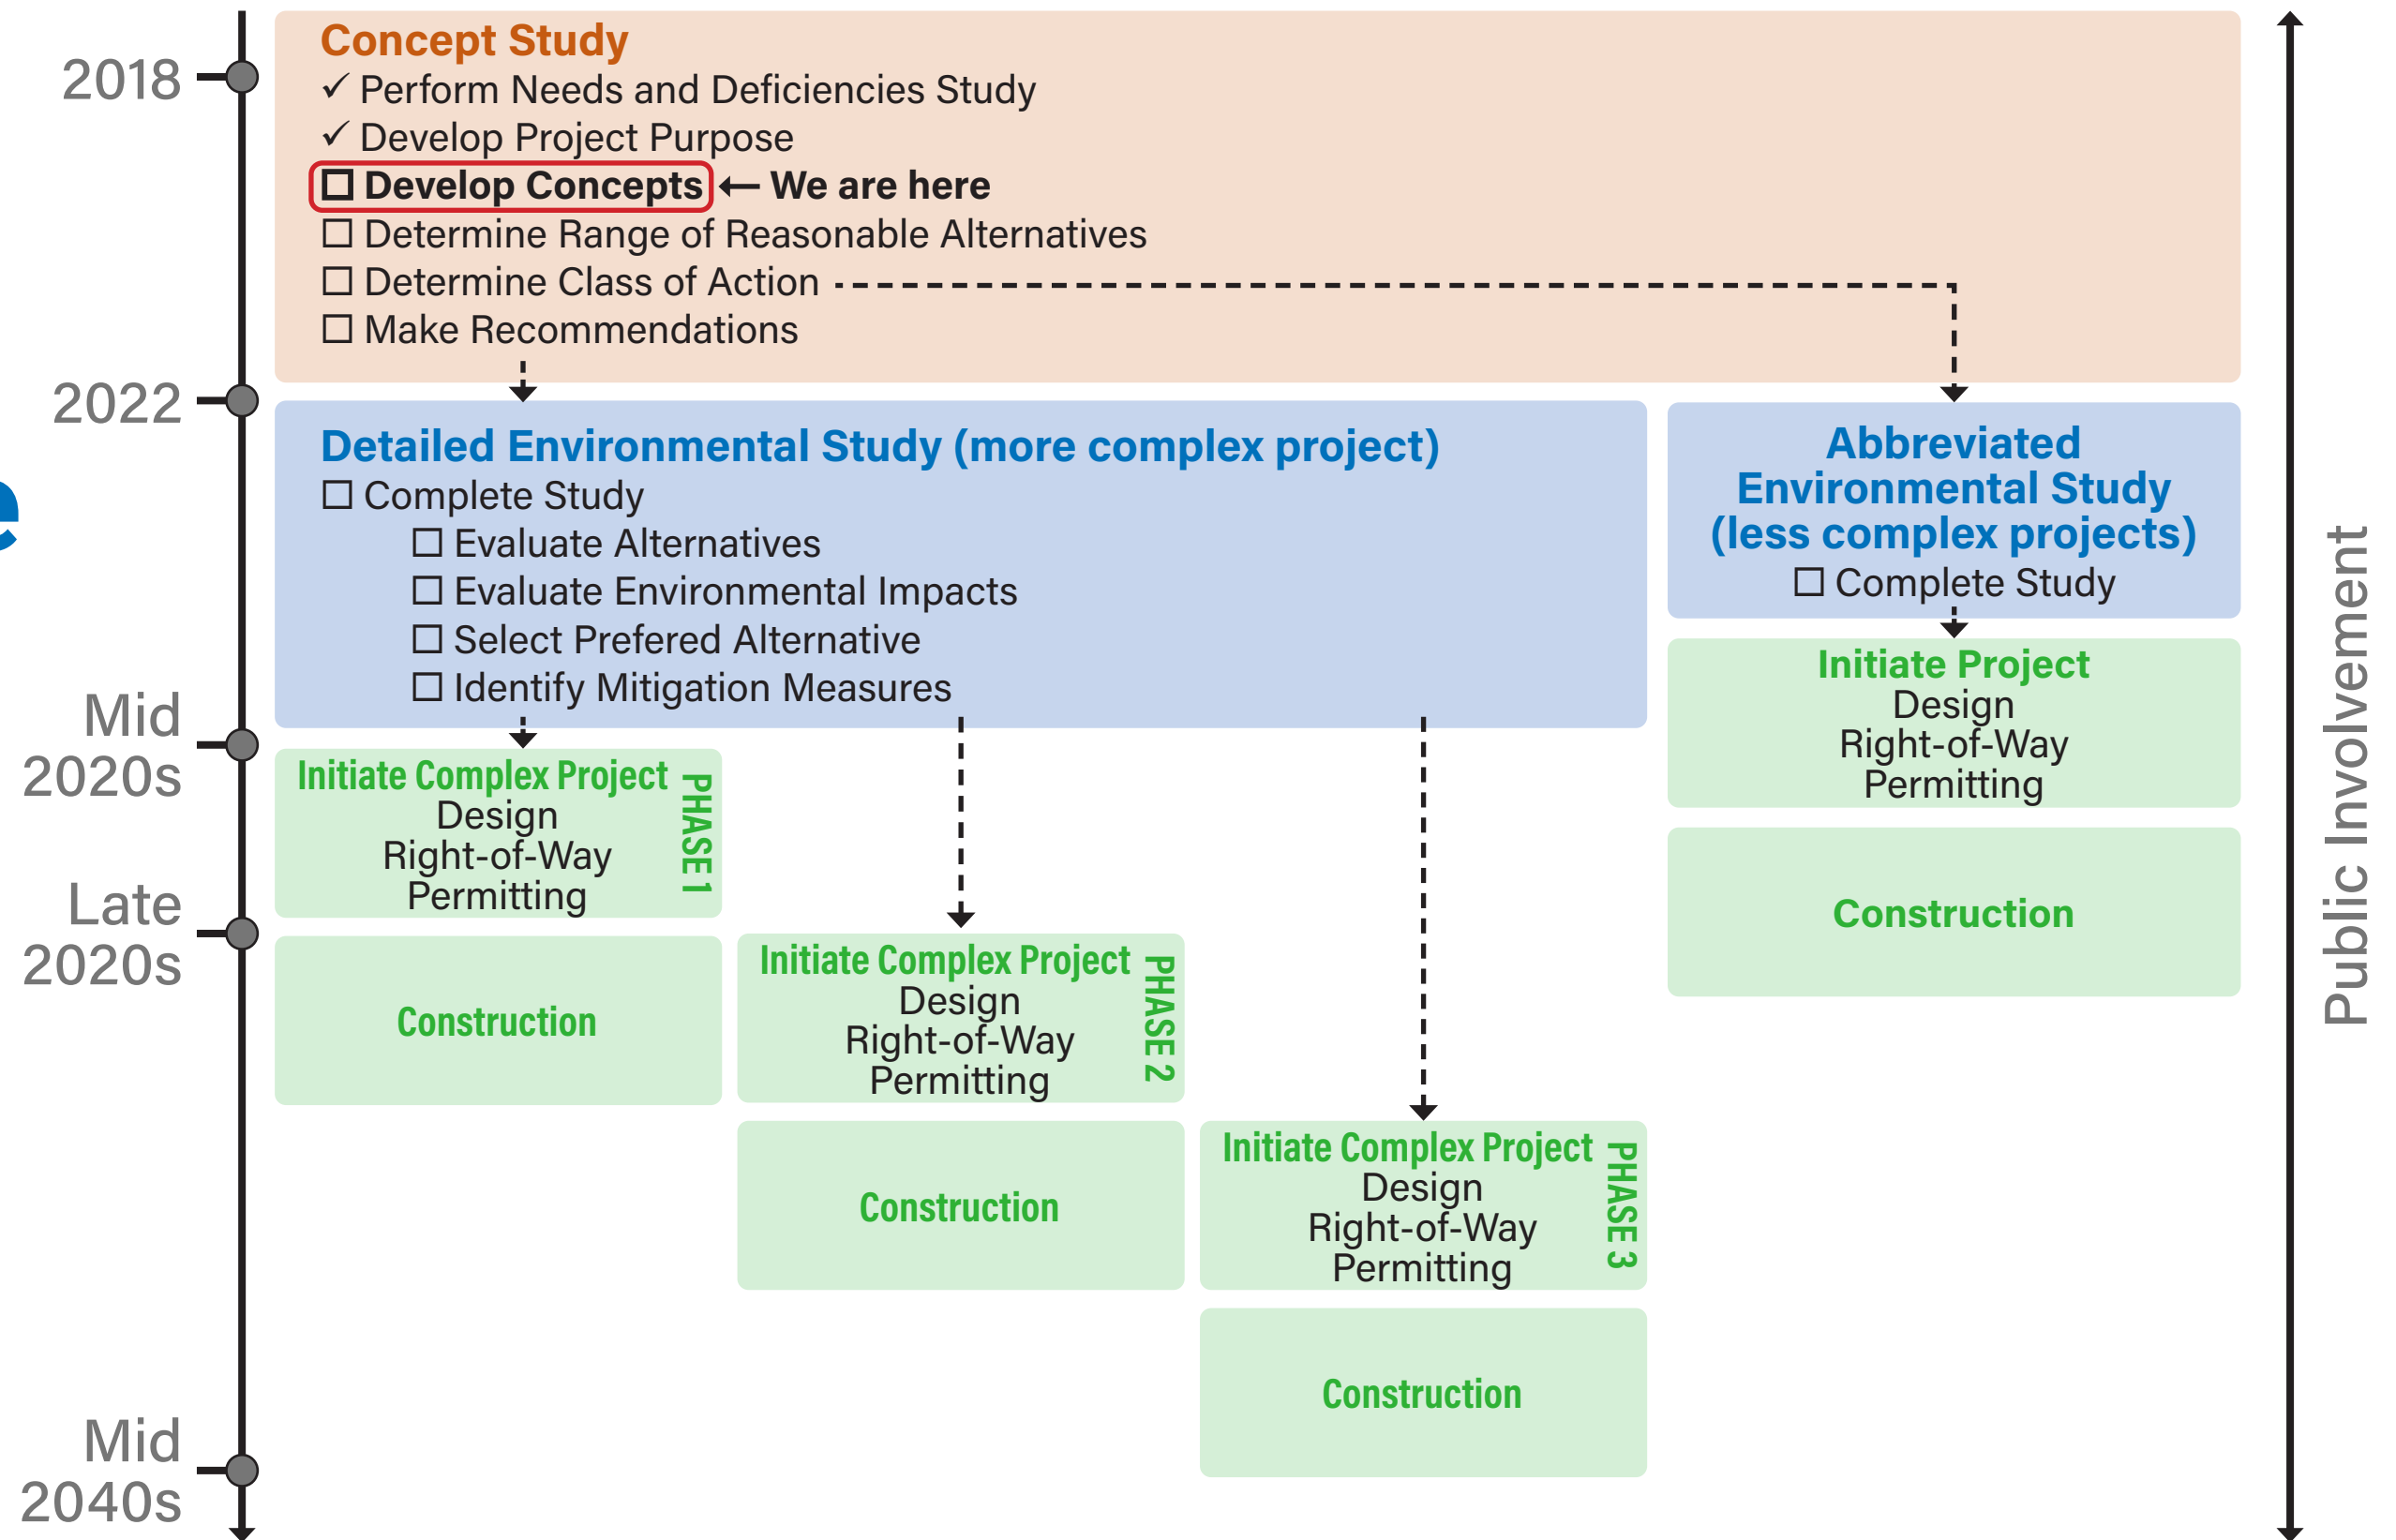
2018

Concept Study
✓ Perform Needs and Deficiencies Study
✓ Develop Project Purpose
☐ Develop Concepts ← We are here
☐ Determine Range of Reasonable Alternatives
☐ Determine Class of Action
☐ Make Recommendations

2022

Detailed Environmental Study (more complex project)
☐ Complete Study
☐ Evaluate Alternatives
☐ Evaluate Environmental Impacts
☐ Select Prefered Alternative
☐ Identify Mitigation Measures

Abbreviated Environmental Study (less complex projects)
☐ Complete Study

Initiate Project
Design
Right-of-Way
Permitting

Construction

Mid 2020s

Initiate Complex Project
Design
Right-of-Way
Permitting
PHASE 1

Late 2020s

Construction

Initiate Complex Project
Design
Right-of-Way
Permitting
PHASE 2

Construction

Initiate Complex Project
Design
Right-of-Way
Permitting
PHASE 3

Construction

Mid 2040s

Public Involvement